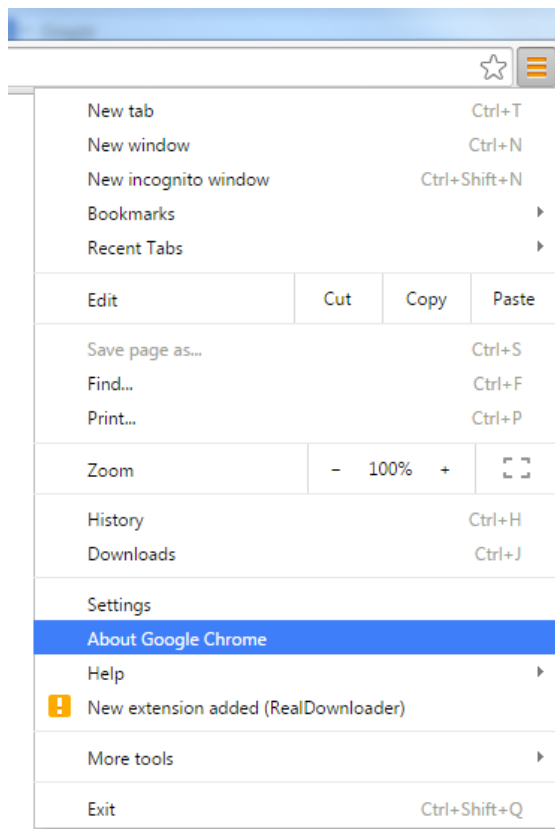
New tab Ctrl+T
New window Ctrl+N
New incognito window Ctrl+Shift+N
Bookmarks
Recent Tabs

Edit Cut Copy Paste

Save page as... Ctrl+S
Find... Ctrl+F
Print... Ctrl+P

Zoom – 100% +

History Ctrl+H
Downloads Ctrl+J

Settings
About Google Chrome
Help
New extension added (RealDownloader)

More tools

Exit Ctrl+Shift+Q